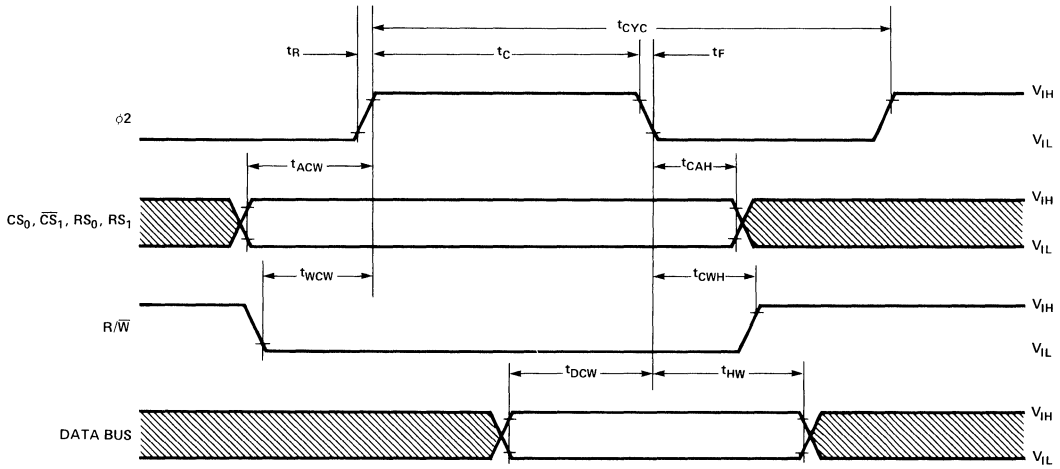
$t_{CYC}$

$t_R$

$t_C$

$t_F$

$\phi 2$

$V_{IH}$

$V_{IL}$

$t_{ACW}$

$t_{CAH}$

$CS_0$, $\overline{CS}_1$, $RS_0$, $RS_1$

$V_{IH}$

$V_{IL}$

$t_{WCW}$

$t_{CWH}$

$R/\overline{W}$

$V_{IH}$

$V_{IL}$

$t_{DCW}$

$t_{HW}$

DATA BUS

$V_{IH}$

$V_{IL}$